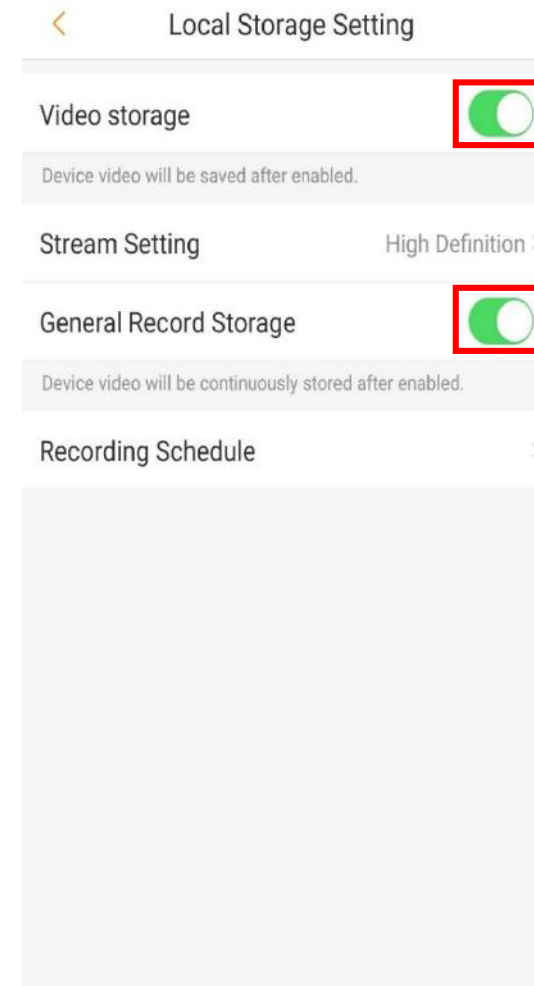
<

Local Storage Setting

Video storage

Device video will be saved after enabled.

Stream Setting

High Definition

General Record Storage

Device video will be continuously stored after enabled.

Recording Schedule